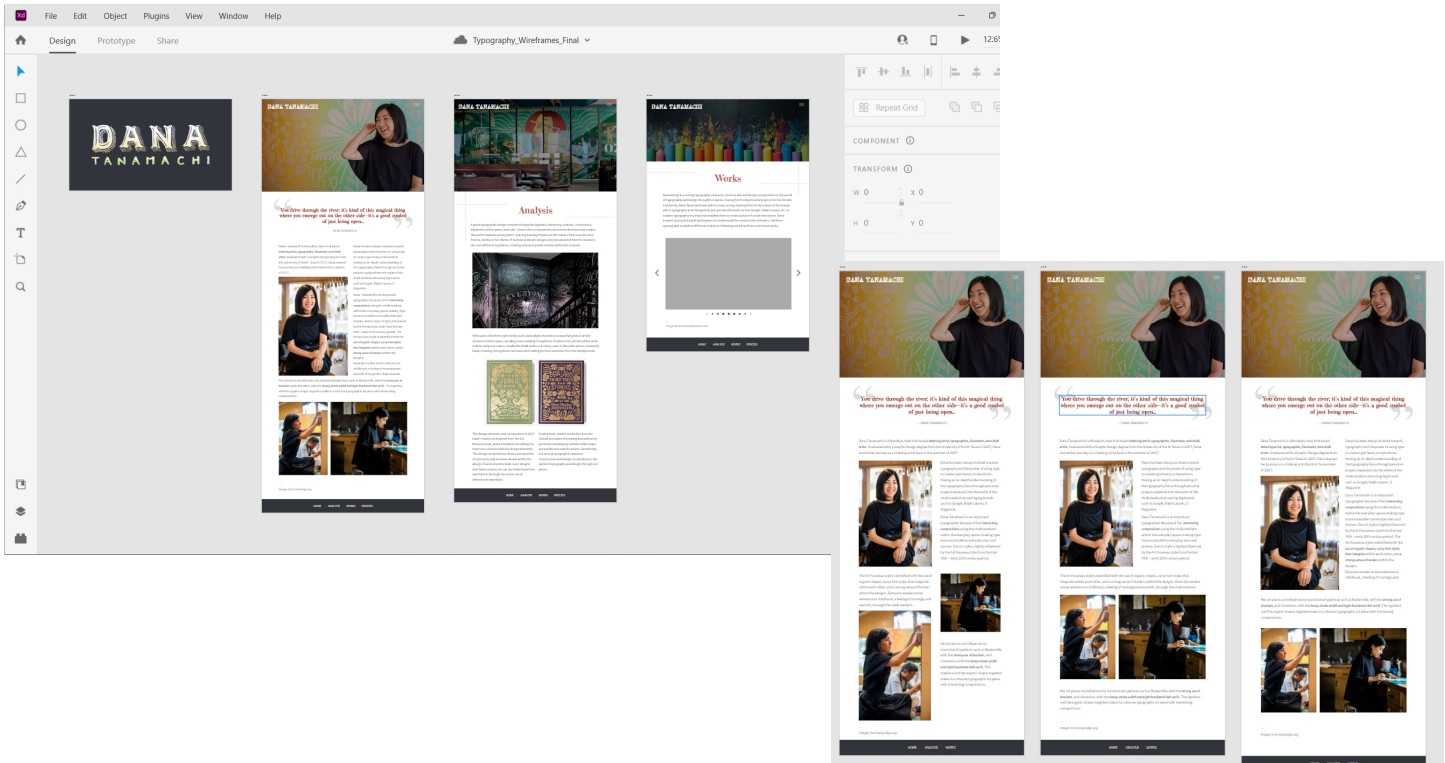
Xd File Edit Object Plugins View Window Help

Design Prototype Share

Typography_Wireframes_Final

12.65

Repeat Grid

COMPONENT

TRANSFORM

W 0 X 0

H 0 Y 0

DANA TANAMACHI

DANA TANAMACHI

"You drive through the river; it's kind of this magical thing where you emerge out on the other side—it's a good symbol of just being open..."

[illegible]

HOME ANALYSIS WORKS PROCESS

DANA TANAMACHI

Analysis

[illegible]

HOME ANALYSIS WORKS PROCESS

DANA TANAMACHI

Works

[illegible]

HOME ANALYSIS WORKS PROCESS

DANA TANAMACHI

"You drive through the river; it's kind of this magical thing where you emerge out on the other side—it's a good symbol of just being open..."

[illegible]

HOME ANALYSIS WORKS

DANA TANAMACHI

"You drive through the river; it's kind of this magical thing where you emerge out on the other side—it's a good symbol of just being open..."

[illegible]

HOME ANALYSIS WORKS

DANA TANAMACHI

"You drive through the river; it's kind of this magical thing where you emerge out on the other side—it's a good symbol of just being open..."

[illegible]